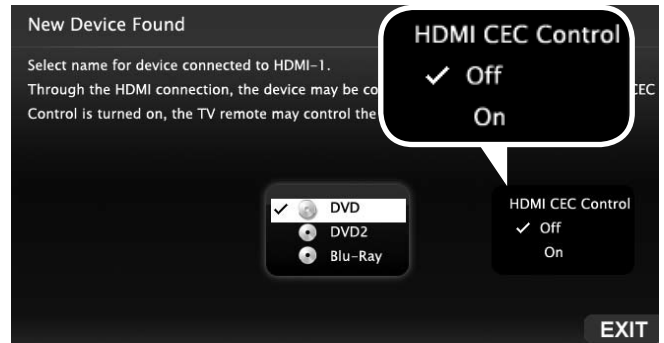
New Device Found

Select name for device connected to HDMI-1.

Through the HDMI connection, the device may be co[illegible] CEC Control is turned on, the TV remote may control the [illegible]

HDMI CEC Control
✓ Off
On

✓ DVD
DVD2
Blu-Ray

HDMI CEC Control
✓ Off
On

EXIT